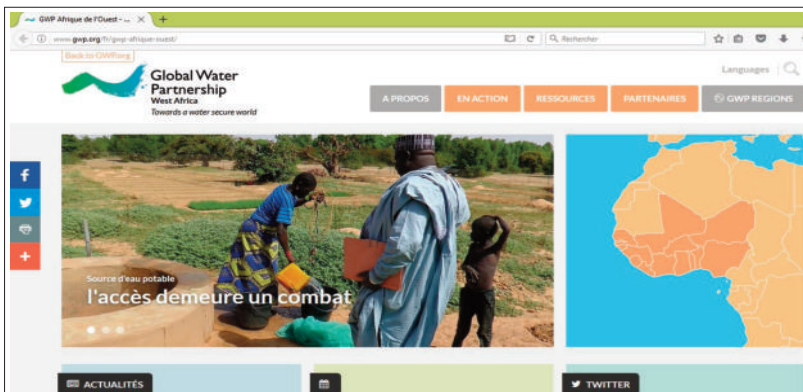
GWP Afrique de l'Ouest - ... ×  +

www.gwp.org/fr/gwp-afrique-ouest/

Rechercher

Back to GWP.org

Global Water Partnership
West Africa
Towards a water secure world

Languages

A PROPOS
EN ACTION
RESSOURCES
PARTENAIRES
GWP REGIONS

Source d'eau potable
l'accès demeure un combat

ACTUALITÉS
TWITTER